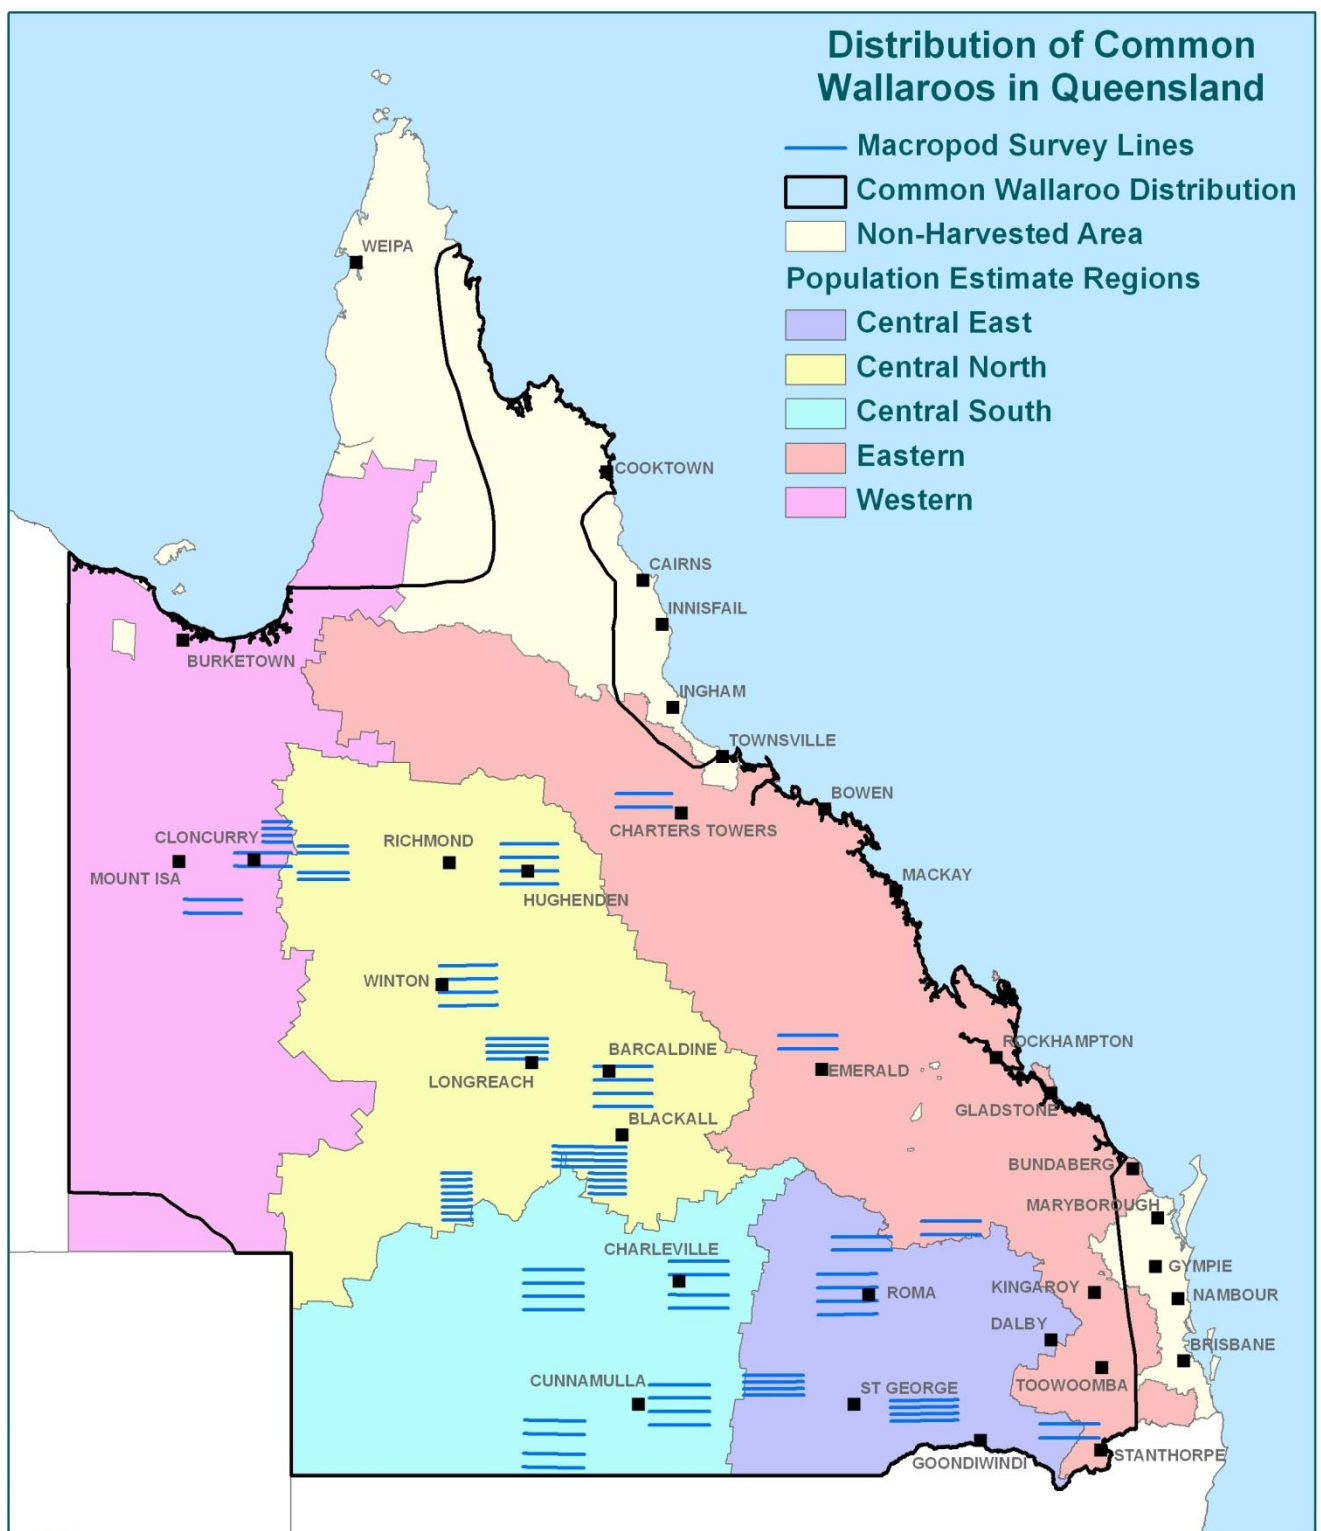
Distribution of Common Wallaroos in Queensland

Macropod Survey Lines
Common Wallaroo Distribution
Non-Harvested Area
Population Estimate Regions
Central East
Central North
Central South
Eastern
Western

WEIPA
COOKTOWN
CAIRNS
INNISFAIL
BURKETOWN
INGHAM
TOWNSVILLE
BOWEN
CHARTERS TOWERS
CLONCURRY
RICHMOND
MOUNT ISA
HUGHENDEN
MACKAY
WINTON
ROCKHAMPTON
BARCALDINE
EMERALD
LONGREACH
GLADSTONE
BLACKALL
BUNDABERG
MARYBOROUGH
CHARLEVILLE
GYMPIE
ROMA
KINGAROY
NAMBOUR
DALBY
BRISBANE
CUNNAMULLA
ST GEORGE
TOOWOOMBA
GOONDIWINDI
STANTHORPE